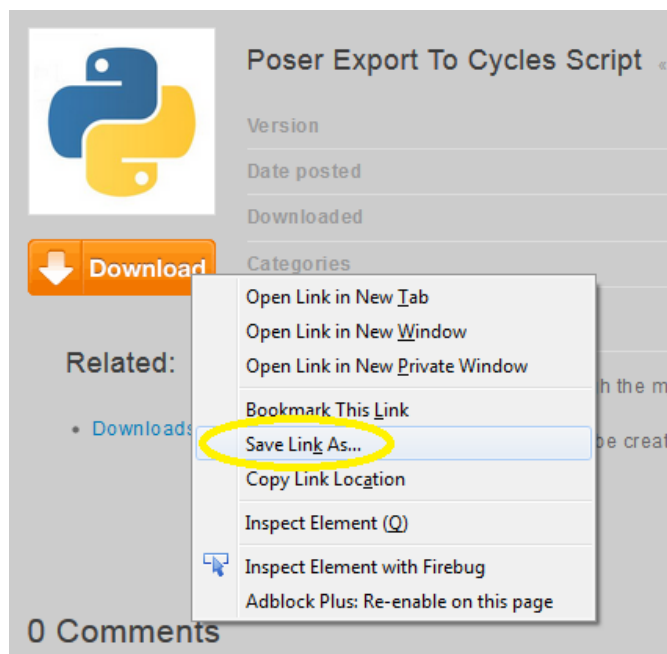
Poser Export To Cycles Script

Version

Date posted

Downloaded

Categories

Download

Related:

• Downloads

h the m

be creat

Open Link in New Tab

Open Link in New Window

Open Link in New Private Window

Bookmark This Link

Save Link As...

Copy Link Location

Inspect Element (Q)

Inspect Element with Firebug

Adblock Plus: Re-enable on this page

0 Comments